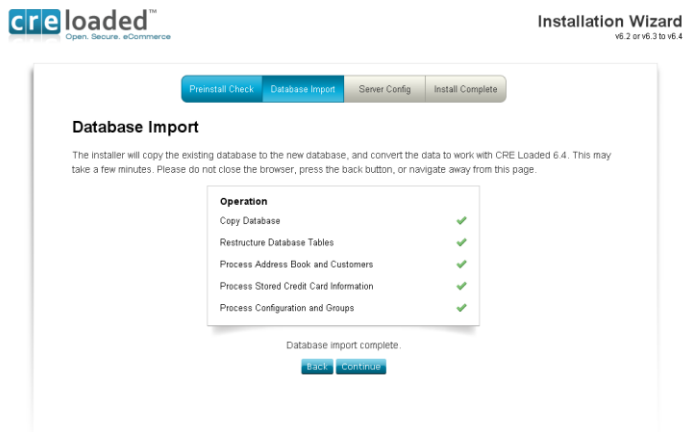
creloaded™
Open. Secure. eCommerce

Installation Wizard
v6.2 or v6.3 to v6.4

Preinstall Check | Database Import | Server Config | Install Complete

Database Import

The installer will copy the existing database to the new database, and convert the data to work with CRE Loaded 6.4. This may take a few minutes. Please do not close the browser, press the back button, or navigate away from this page.

| Operation | |
|---|---|
| Copy Database | ✔ |
| Restructure Database Tables | ✔ |
| Process Address Book and Customers | ✔ |
| Process Stored Credit Card Information | ✔ |
| Process Configuration and Groups | ✔ |

Database import complete.

Back Continue